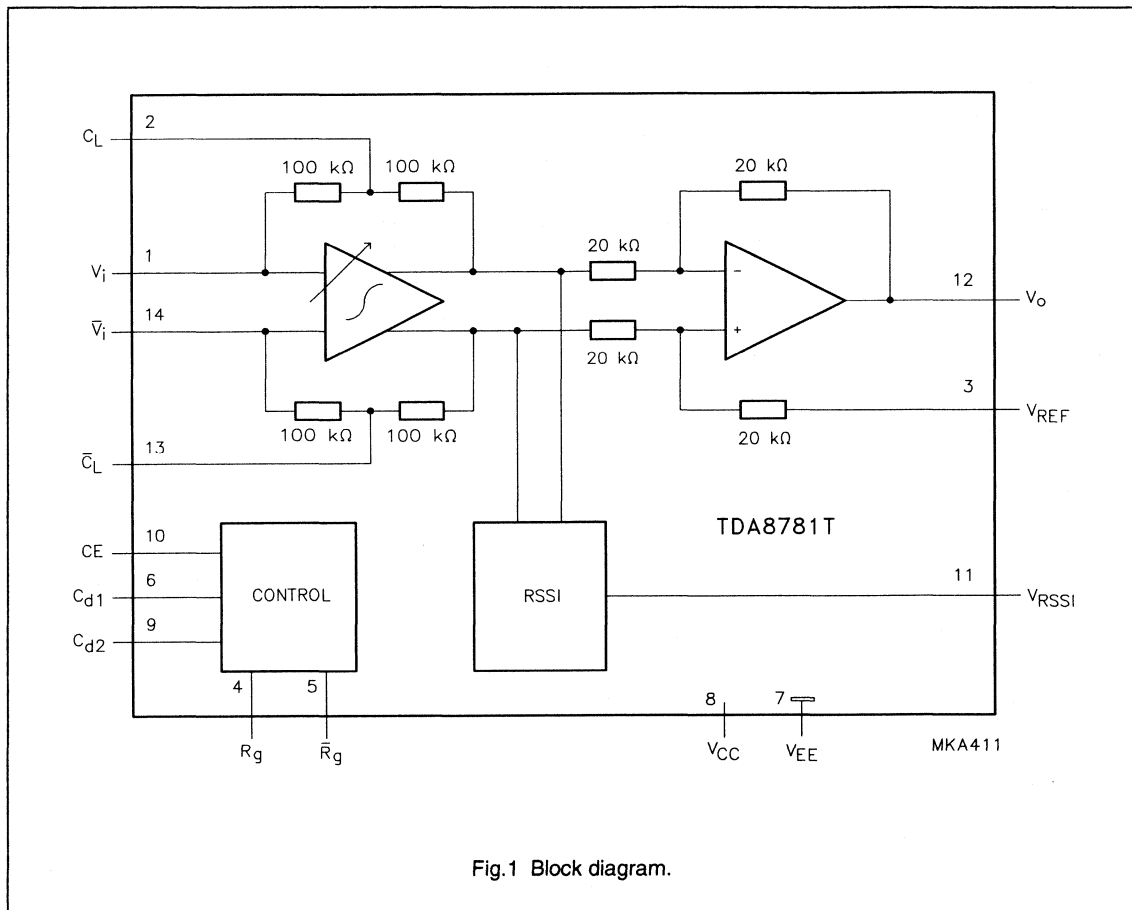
$C_L$ 2

100 kΩ 100 kΩ

20 kΩ

$V_i$ 1

$\bar{V}_i$ 14

20 kΩ

20 kΩ

- +

12 $V_o$

3 $V_{REF}$

100 kΩ 100 kΩ

20 kΩ

$\bar{C}_L$ 13

TDA8781T

CE 10

$C_{d1}$ 6

$C_{d2}$ 9

CONTROL

RSSI

11 $V_{RSSI}$

4 $R_g$

5 $\bar{R}_g$

8 $V_{CC}$

7 $V_{EE}$

MKA411

Fig.1 Block diagram.